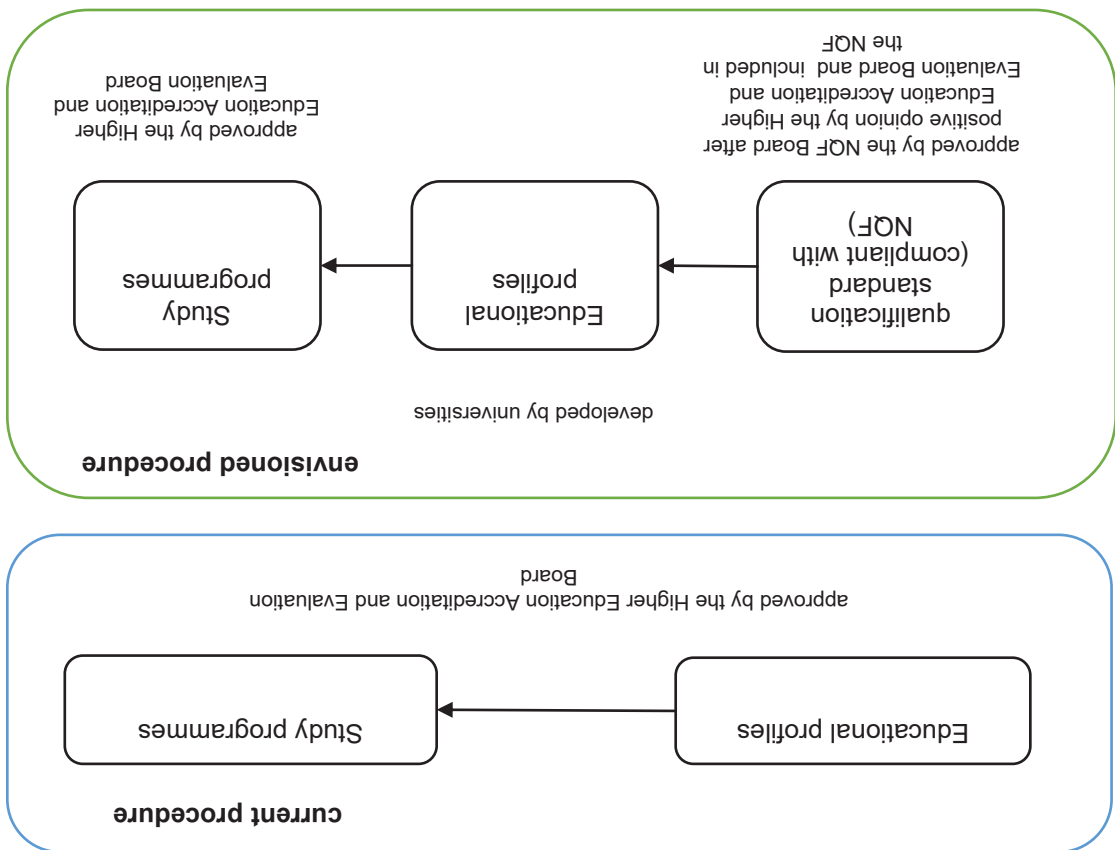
current procedure

Educational profiles

Study programmes

approved by the Higher Education Accreditation and Evaluation Board

envisioned procedure

developed by universities

qualification standard (compliant with NQF)

Educational profiles

Study programmes

approved by the NQF Board after positive opinion by the Higher Education Accreditation and Evaluation Board and included in the NQF

approved by the Higher Education Accreditation and Evaluation Board